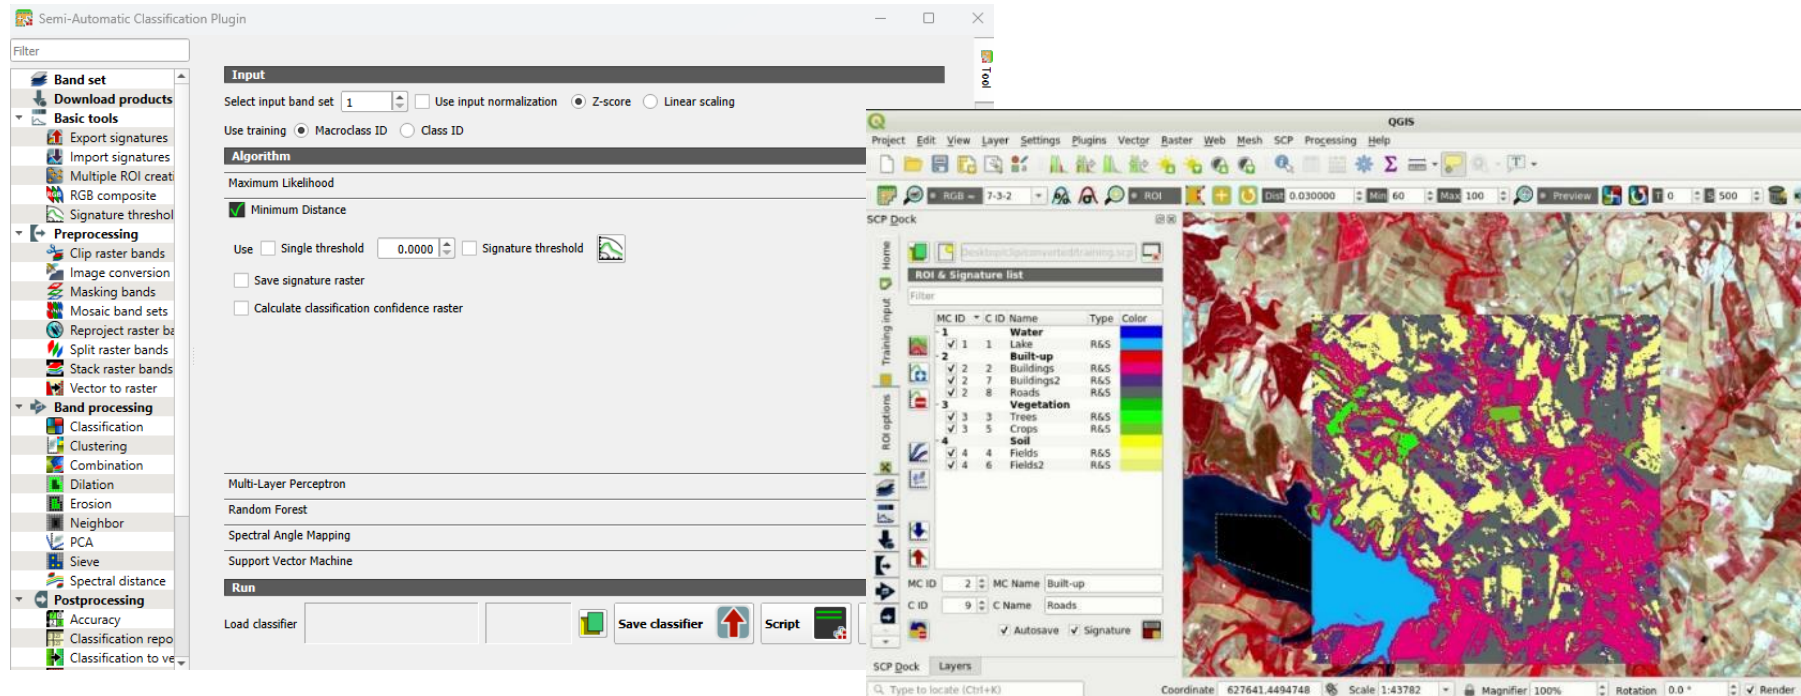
Semi-Automatic Classification Plugin

Filter

Band set
Download products
Basic tools
Export signatures
Import signatures
Multiple ROI creat
RGB composite
Signature threshol
Preprocessing
Clip raster bands
Image conversion
Masking bands
Mosaic band sets
Reproject raster ba
Split raster bands
Stack raster bands
Vector to raster
Band processing
Classification
Clustering
Combination
Dilation
Erosion
Neighbor
PCA
Sieve
Spectral distance
Postprocessing
Accuracy
Classification repo
Classification to ve

Input
Select input band set 1 Use input normalization Z-score Linear scaling
Use training Macroclass ID Class ID
Algorithm
Maximum Likelihood
Minimum Distance
Use Single threshold 0.0000 Signature threshold
Save signature raster
Calculate classification confidence raster
Multi-Layer Perceptron
Random Forest
Spectral Angle Mapping
Support Vector Machine
Run
Load classifier Save classifier Script

Tool

QGIS
Project Edit View Layer Settings Plugins Vector Raster Web Mesh SCP Processing Help
RGB 7-3-2 ROI Dist 0.030000 Min 60 Max 100 Preview 0 500
SCP Dock
Home Training input ROI options
ROI & Signature list
Filter

| MC ID | C ID | Name | Type | Color |
|---|---|---|---|---|
| 1 | | Water | | |
| 1 | 1 | Lake | R&S | |
| 2 | | Built-up | | |
| 2 | 2 | Buildings | R&S | |
| 2 | 7 | Buildings2 | R&S | |
| 2 | 8 | Roads | R&S | |
| 3 | | Vegetation | | |
| 3 | 3 | Trees | R&S | |
| 3 | 5 | Crops | R&S | |
| 4 | | Soil | | |
| 4 | 4 | Fields | R&S | |
| 4 | 6 | Fields2 | R&S | |

MC ID 2 MC Name Built-up
C ID 9 C Name Roads
Autosave Signature
SCP Dock Layers
Type to locate (Ctrl+K)
Coordinate 627641.4494748 Scale 1:43782 Magnifier 100% Rotation 0.0 ° Render